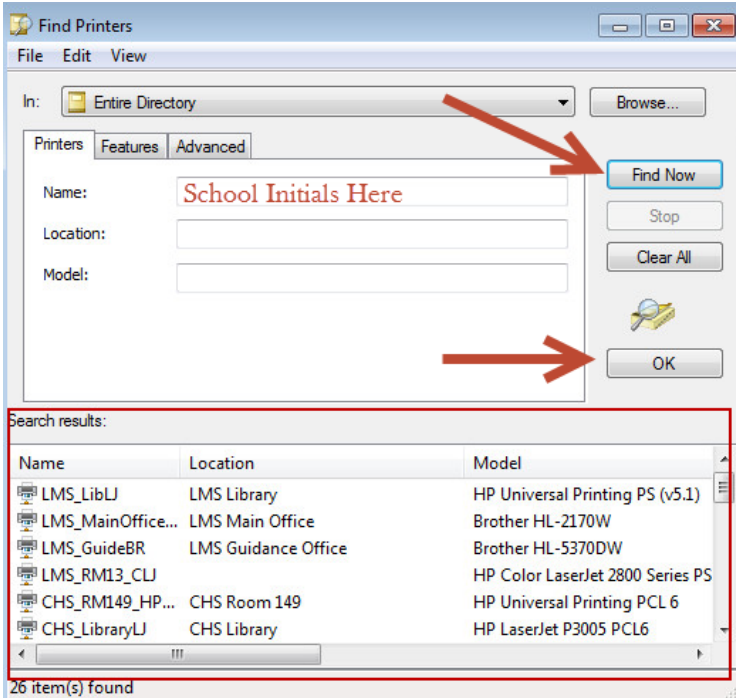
Find Printers

File Edit View

In: Entire Directory

Browse...

Printers Features Advanced

Name: School Initials Here

Location:

Model:

Find Now

Stop

Clear All

OK

Search results:

| Name | Location | Model |
|---|---|---|
| LMS_LibLJ | LMS Library | HP Universal Printing PS (v5.1) |
| LMS_MainOffice... | LMS Main Office | Brother HL-2170W |
| LMS_GuideBR | LMS Guidance Office | Brother HL-5370DW |
| LMS_RM13_CLJ | | HP Color LaserJet 2800 Series PS |
| CHS_RM149_HP... | CHS Room 149 | HP Universal Printing PCL 6 |
| CHS_LibraryLJ | CHS Library | HP LaserJet P3005 PCL6 |

26 item(s) found